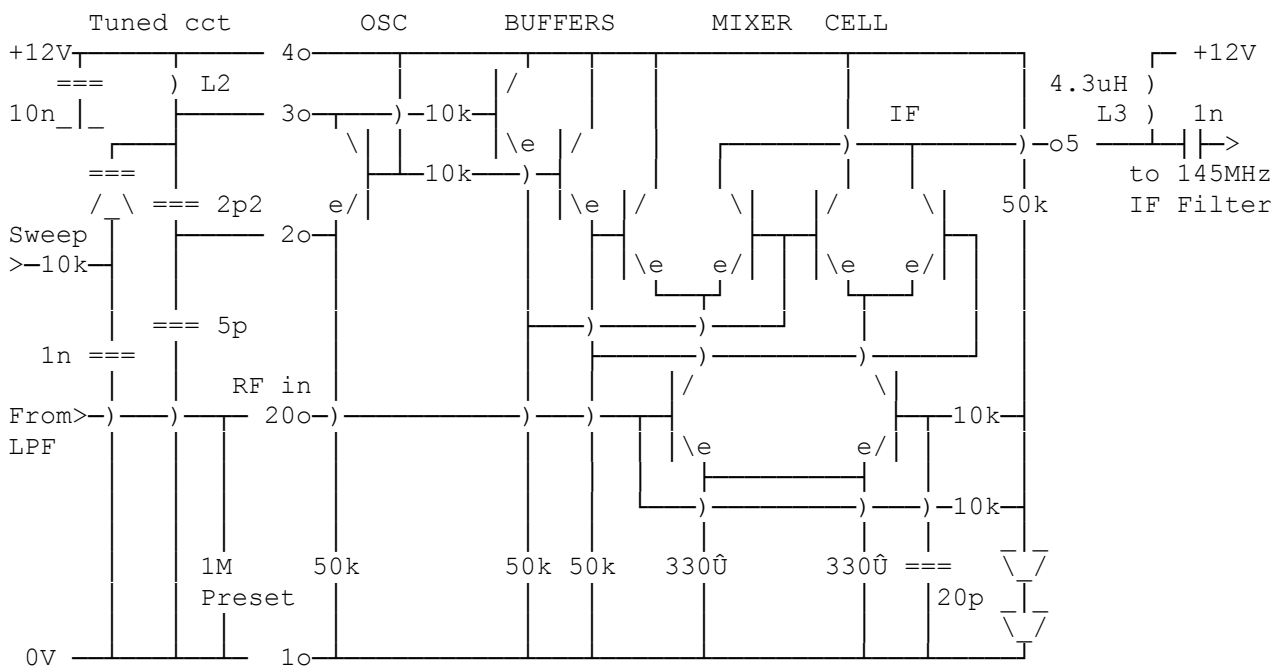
Tuned cct OSC BUFFERS MIXER CELL

+12V 4o +12V

10n L2 3o 10k 4.3uH

=== 2p2 10k IF L3 1n

Sweep 2o 5 to 145MHz

>10k e/ 50k IF Filter

=== 5p

1n ===

RF in

From> 20o 10k

LPF

10k

1M 50k 50k 50k 330Û 330Û ===

Preset 20p

0V 1o